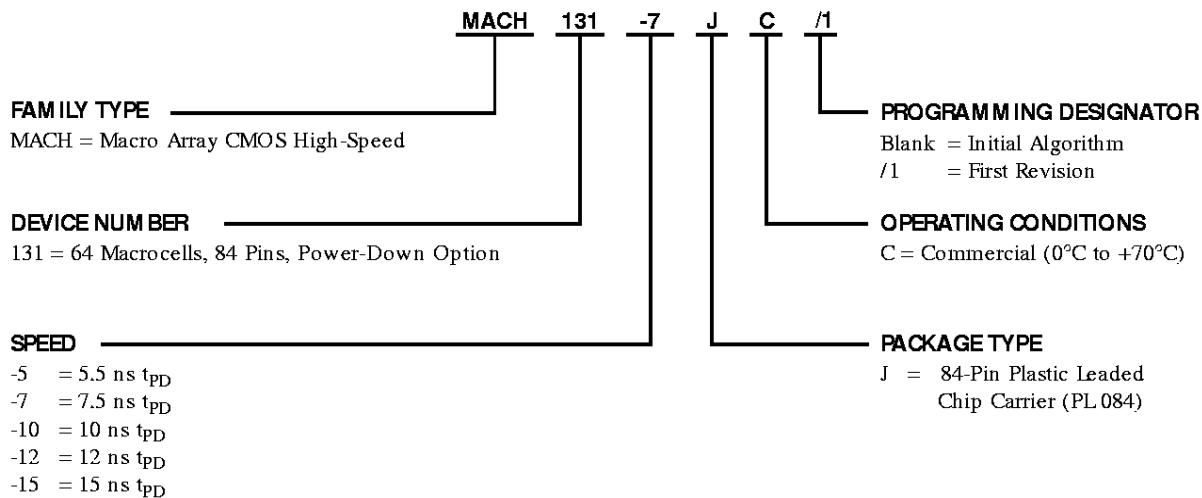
MACH 131 -7 J C /1

FAMILY TYPE
MACH = Macro Array CMOS High-Speed

DEVICE NUMBER
131 = 64 Macrocells, 84 Pins, Power-Down Option

SPEED
-5 = 5.5 ns $t_{PD}$
-7 = 7.5 ns $t_{PD}$
-10 = 10 ns $t_{PD}$
-12 = 12 ns $t_{PD}$
-15 = 15 ns $t_{PD}$

PROGRAMMING DESIGNATOR
Blank = Initial Algorithm
/1 = First Revision

OPERATING CONDITIONS
C = Commercial (0°C to +70°C)

PACKAGE TYPE
J = 84-Pin Plastic Leaded Chip Carrier (PL 084)